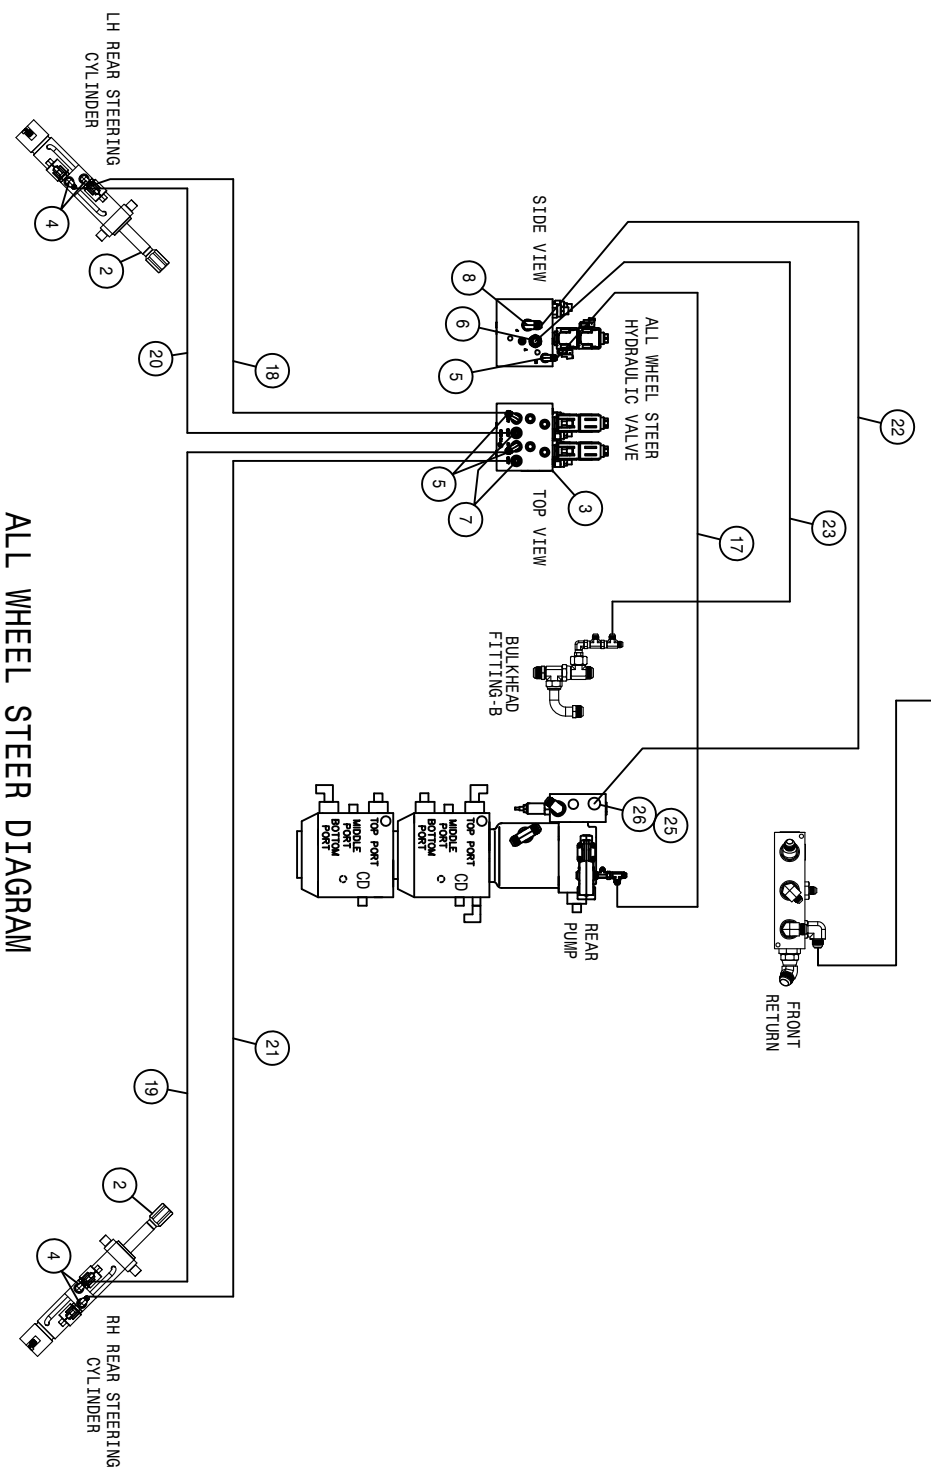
ALL WHEEL STEER DIAGRAM

LH REAR STEERING CYLINDER

4

2

20

18

SIDE VIEW

8

6

5

ALL WHEEL STEER HYDRAULIC VALVE

22

5

7

3

TOP VIEW

17

23

BULKHEAD FITTING-B

26

25

TOP PORT
MIDDLE PORT
BOTTOM PORT
CD

TOP PORT
MIDDLE PORT
BOTTOM PORT
CD

REAR PUMP

FRONT RETURN

21

19

2

4

RH REAR STEERING CYLINDER